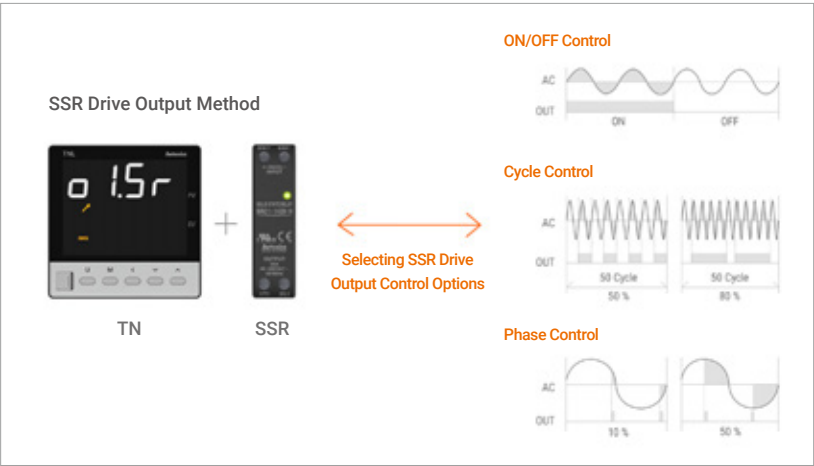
SSR Drive Output Method

TNL
Autonics
o 1.5r
PV
SV

TN

SSR

Selecting SSR Drive Output Control Options

ON/OFF Control

AC
OUT
ON
OFF

Cycle Control

AC
OUT
50 Cycle
50 %
50 Cycle
80 %

Phase Control

AC
OUT
10 %
50 %